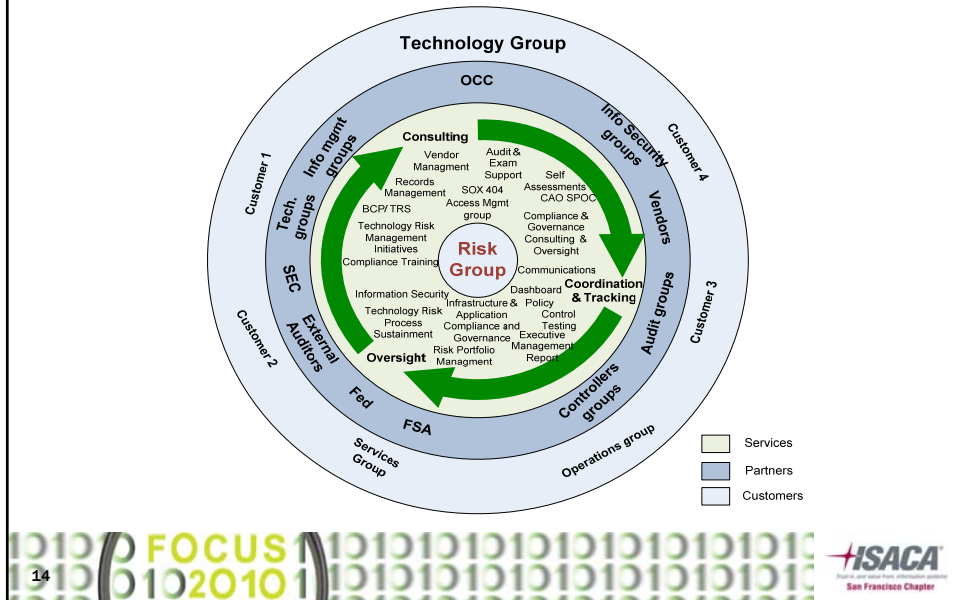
Technology Group

OCC

Info mgmt groups

Tech. groups

SEC

External Auditors

Fed

FSA

Info Security groups

Vendors

Audit groups

Controllers groups

Customer 1

Customer 2

Customer 3

Customer 4

Services Group

Operations group

Consulting

Vendor Managment

Audit & Exam Support

Records Management

SOX 404

Self Assessments

CAO SPOC

Access Mgmt group

BCP/ TRS

Compliance & Governance Consulting & Oversight

Technology Risk Management Initiatives

Compliance Training

Risk Group

Communications

Coordination & Tracking

Dashboard

Policy

Information Security

Infrastructure & Application Compliance and Governance

Control Testing

Technology Risk Process Sustainment

Executive Management Report

Risk Portfolio Managment

Oversight

Services

Partners

Customers

FOCUS 2010

14

ISACA

San Francisco Chapter